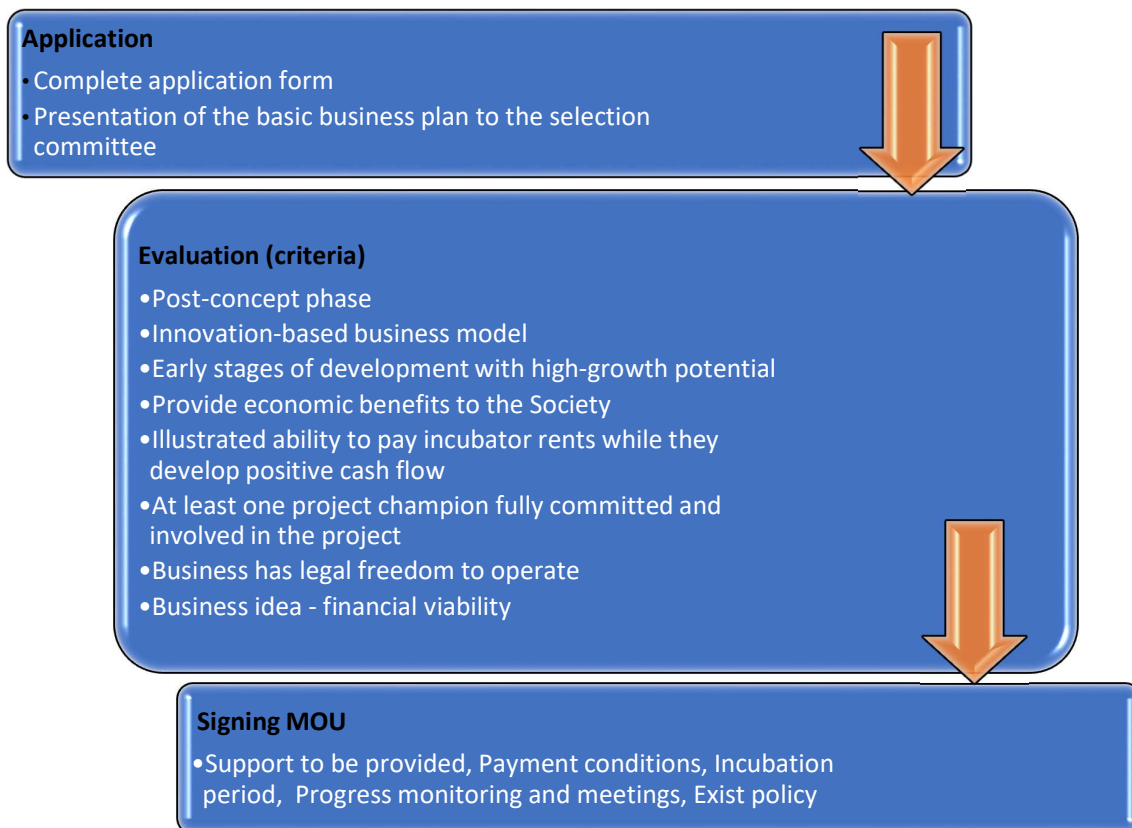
Application

•Complete application form

•Presentation of the basic business plan to the selection committee

Evaluation (criteria)

•Post-concept phase

•Innovation-based business model

•Early stages of development with high-growth potential

•Provide economic benefits to the Society

•Illustrated ability to pay incubator rents while they develop positive cash flow

•At least one project champion fully committed and involved in the project

•Business has legal freedom to operate

•Business idea - financial viability

Signing MOU

•Support to be provided, Payment conditions, Incubation period, Progress monitoring and meetings, Exist policy